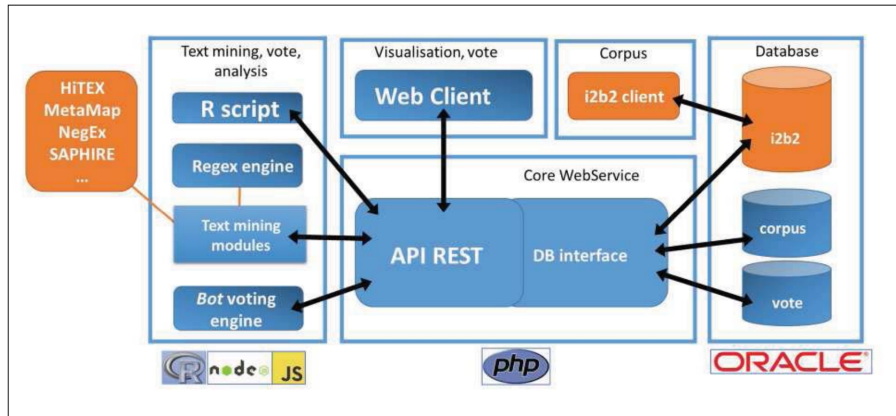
HiTEX
MetaMap
NegEx
SAPHIRE
...

Text mining, vote, analysis

R script

Regex engine

Text mining modules

Bot voting engine

Visualisation, vote

Web Client

Corpus

i2b2 client

Database

i2b2

Core WebService

API REST

DB interface

corpus

vote

R node JS

php

ORACLE